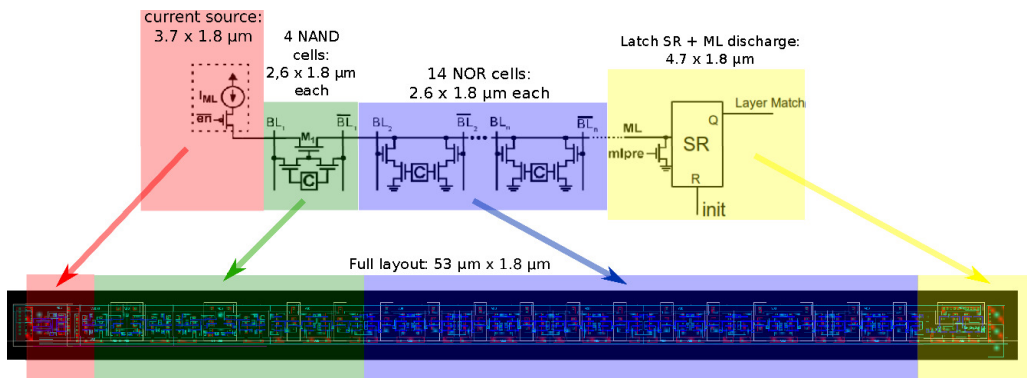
current source:
3.7 x 1.8 μm

4 NAND cells:
2,6 x 1.8 μm each

14 NOR cells:
2.6 x 1.8 μm each

Latch SR + ML discharge:
4.7 x 1.8 μm

$I_{ML}$

$\overline{en}$

$BL_1$ $M_1$ $\overline{BL}_1$

C

$BL_2$ $\overline{BL}_2$ $BL_n$ $\overline{BL}_n$

C C

ML

mlpre

SR

Q

R

Layer Match

init

Full layout: 53 μm x 1.8 μm